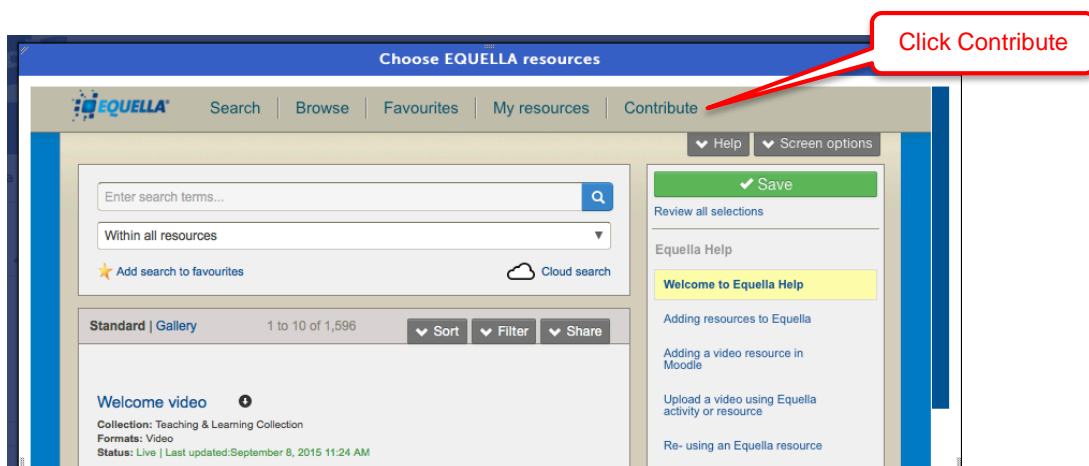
Choose EQUELLA resources

Click Contribute

EQUELLA

Search | Browse | Favourites | My resources | Contribute

Help | Screen options

Enter search terms...

Within all resources

Add search to favourites

Cloud search

Save

Review all selections

Equella Help

Welcome to Equella Help

Adding resources to Equella

Adding a video resource in Moodle

Upload a video using Equella activity or resource

Re- using an Equella resource

Standard | Gallery

1 to 10 of 1,596

Sort | Filter | Share

Welcome video

Collection: Teaching & Learning Collection
Formats: Video
Status: Live | Last updated:September 8, 2015 11:24 AM